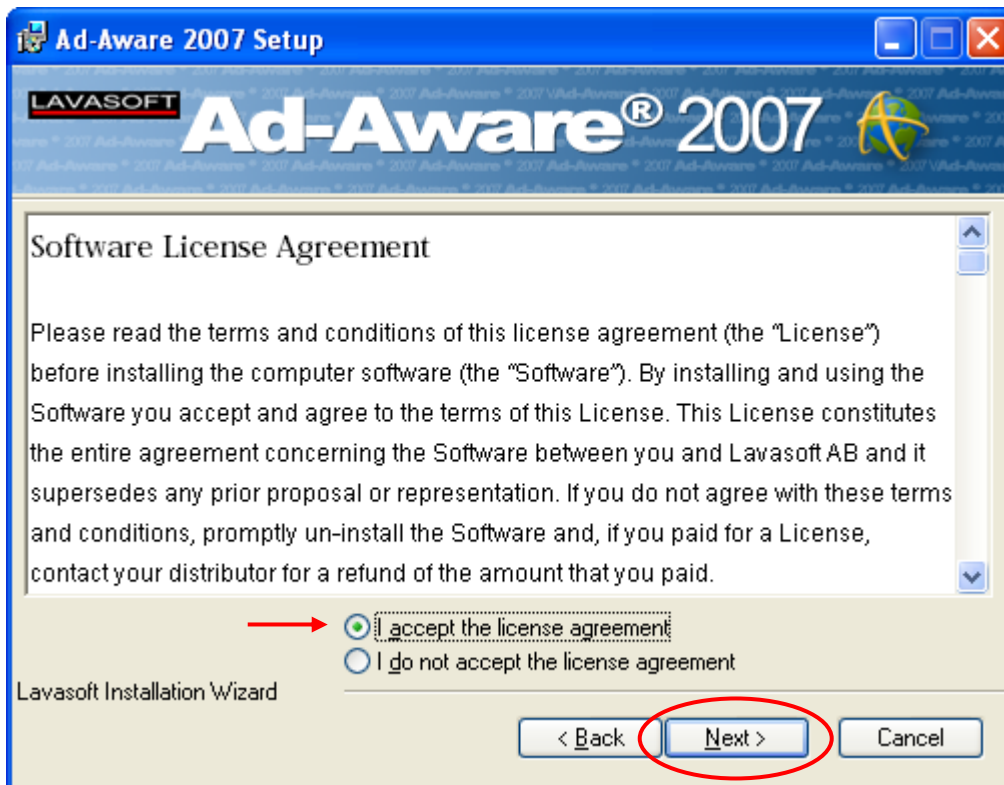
Ad-Aware 2007 Setup

LAVASOFT Ad-Aware® 2007

Software License Agreement

Please read the terms and conditions of this license agreement (the "License") before installing the computer software (the "Software"). By installing and using the Software you accept and agree to the terms of this License. This License constitutes the entire agreement concerning the Software between you and Lavasoft AB and it supersedes any prior proposal or representation. If you do not agree with these terms and conditions, promptly un-install the Software and, if you paid for a License, contact your distributor for a refund of the amount that you paid.

I accept the license agreement
I do not accept the license agreement

Lavasoft Installation Wizard

< Back
Next >
Cancel